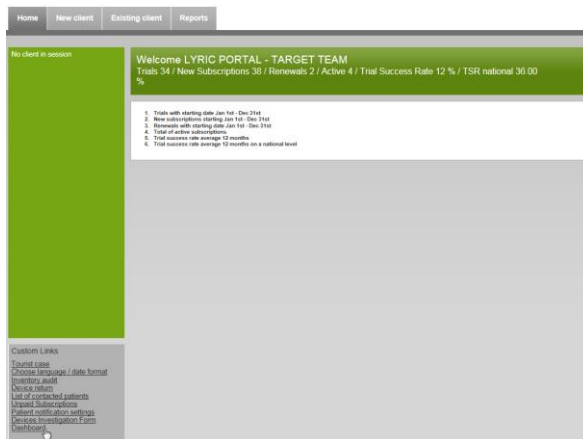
Home | New client | Existing client | Reports

No client in session

Welcome LYRIC PORTAL - TARGET TEAM
Trials 34 / New Subscriptions 38 / Renewals 2 / Active 4 / Trial Success Rate 12 % / TSR national 36.00 %

1. Trials with starting date Jan 1st - Dec 21st
2. New subscriptions starting Jan 1st - Dec 31st
3. Renewals with starting date Jan 1st - Dec 31st
4. Total of active subscriptions
5. Trial success rate average 12 months
6. Trial success rate average 12 months on a national level

Custom Links
Tourist case
Choose language / date format
Inventory audit
Device return
List of contacted patients
Unpaid Subscriptions
Patient notification settings
Devices Investigation Form
Dashboard